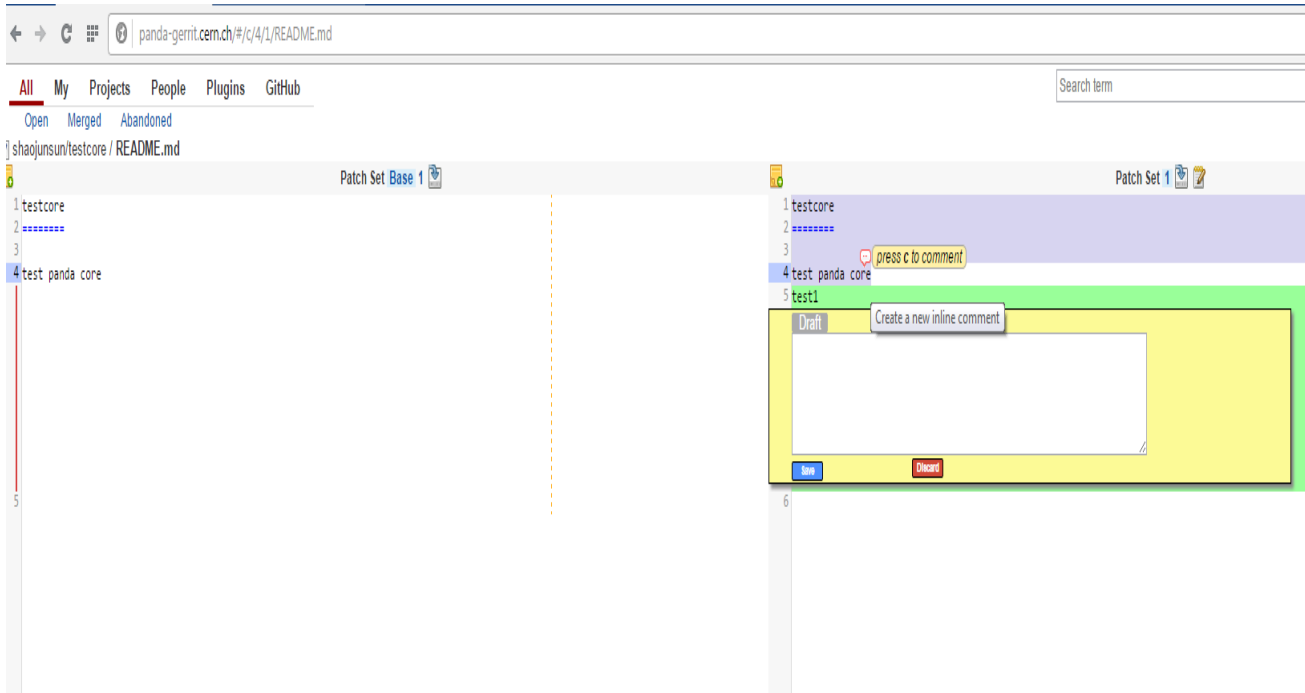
panda-gerrit.cern.ch/#/c/4/1/README.md

All My Projects People Plugins GitHub

Search term

Open Merged Abandoned

shaojunsun/testcore / README.md

Patch Set Base 1

1 testcore
2 ========
3
4 test panda core
5

Patch Set 1

1 testcore
2 ========
3 press c to comment
4 test panda core
5 test1

Draft

Create a new inline comment

Save

Discard

6